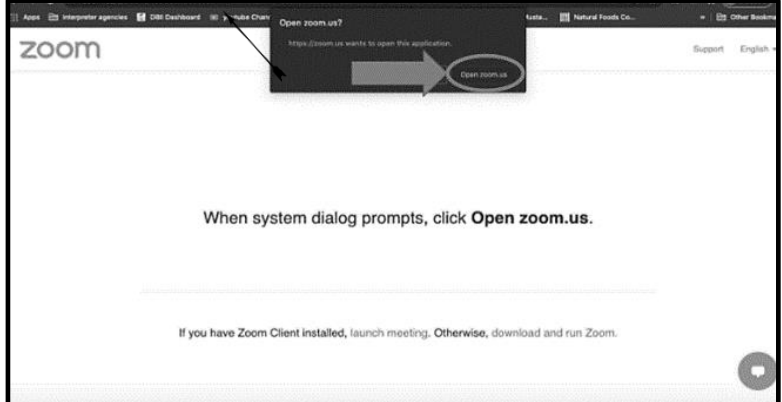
Apps Interpreter agencies DBI Dashboard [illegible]ube Chan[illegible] Open zoom.us? https://zoom.us wants to open this application. Open zoom.us Austa... Natural Foods Co... » Other Bookma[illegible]

zoom

Support English

When system dialog prompts, click **Open zoom.us**.

If you have Zoom Client installed, launch meeting. Otherwise, download and run Zoom.